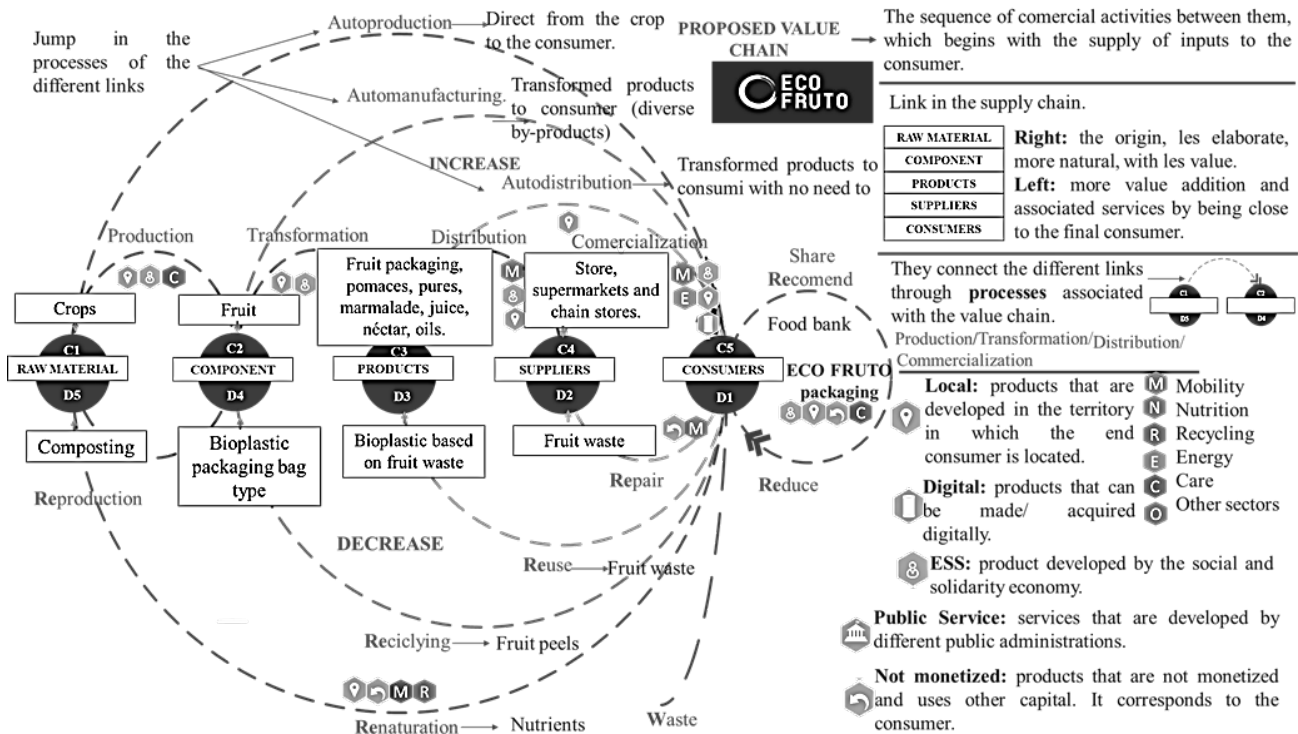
Jump in the processes of the different links

Autoproduction → Direct from the crop to the consumer.

Automanufacturing. Transformed products to consumer (diverse by-products)

INCREASE

Autodistribution → Transformed products to consumi with no need to

PROPOSED VALUE CHAIN → The sequence of comercial activities between them, which begins with the supply of inputs to the consumer.

ECO FRUTO

Link in the supply chain.

| RAW MATERIAL |
|---|
| COMPONENT |
| PRODUCTS |
| SUPPLIERS |
| CONSUMERS |

Right: the origin, les elaborate, more natural, with les value.
Left: more value addition and associated services by being close to the final consumer.

They connect the different links through processes associated with the value chain.
C1 D5 C2 D4
Production/Transformation/Distribution/Commercialization

Production Transformation Distribution Comercialization Share Recomend

C

M E

Crops Fruit

Fruit packaging, pomaces, pures, marmalade, juice, néctar, oils.

Store, supermarkets and chain stores.

Food bank

C1 RAW MATERIAL D5
C2 COMPONENT D4
C3 PRODUCTS D3
C4 SUPPLIERS D2
C5 CONSUMERS D1

ECO FRUTO packaging

C

Composting

Bioplastic packaging bag type

Bioplastic based on fruit waste

Fruit waste

M

Repair

Reduce

Reproduction

DECREASE

Reuse → Fruit waste

Reciclying → Fruit peels

M R

Renaturation → Nutrients

Waste

Local: products that are developed in the territory in which the end consumer is located.

M Mobility
N Nutrition
R Recycling
E Energy
C Care
O Other sectors

Digital: products that can be made/ acquired digitally.

ESS: product developed by the social and solidarity economy.

Public Service: services that are developed by different public administrations.

Not monetized: products that are not monetized and uses other capital. It corresponds to the consumer.